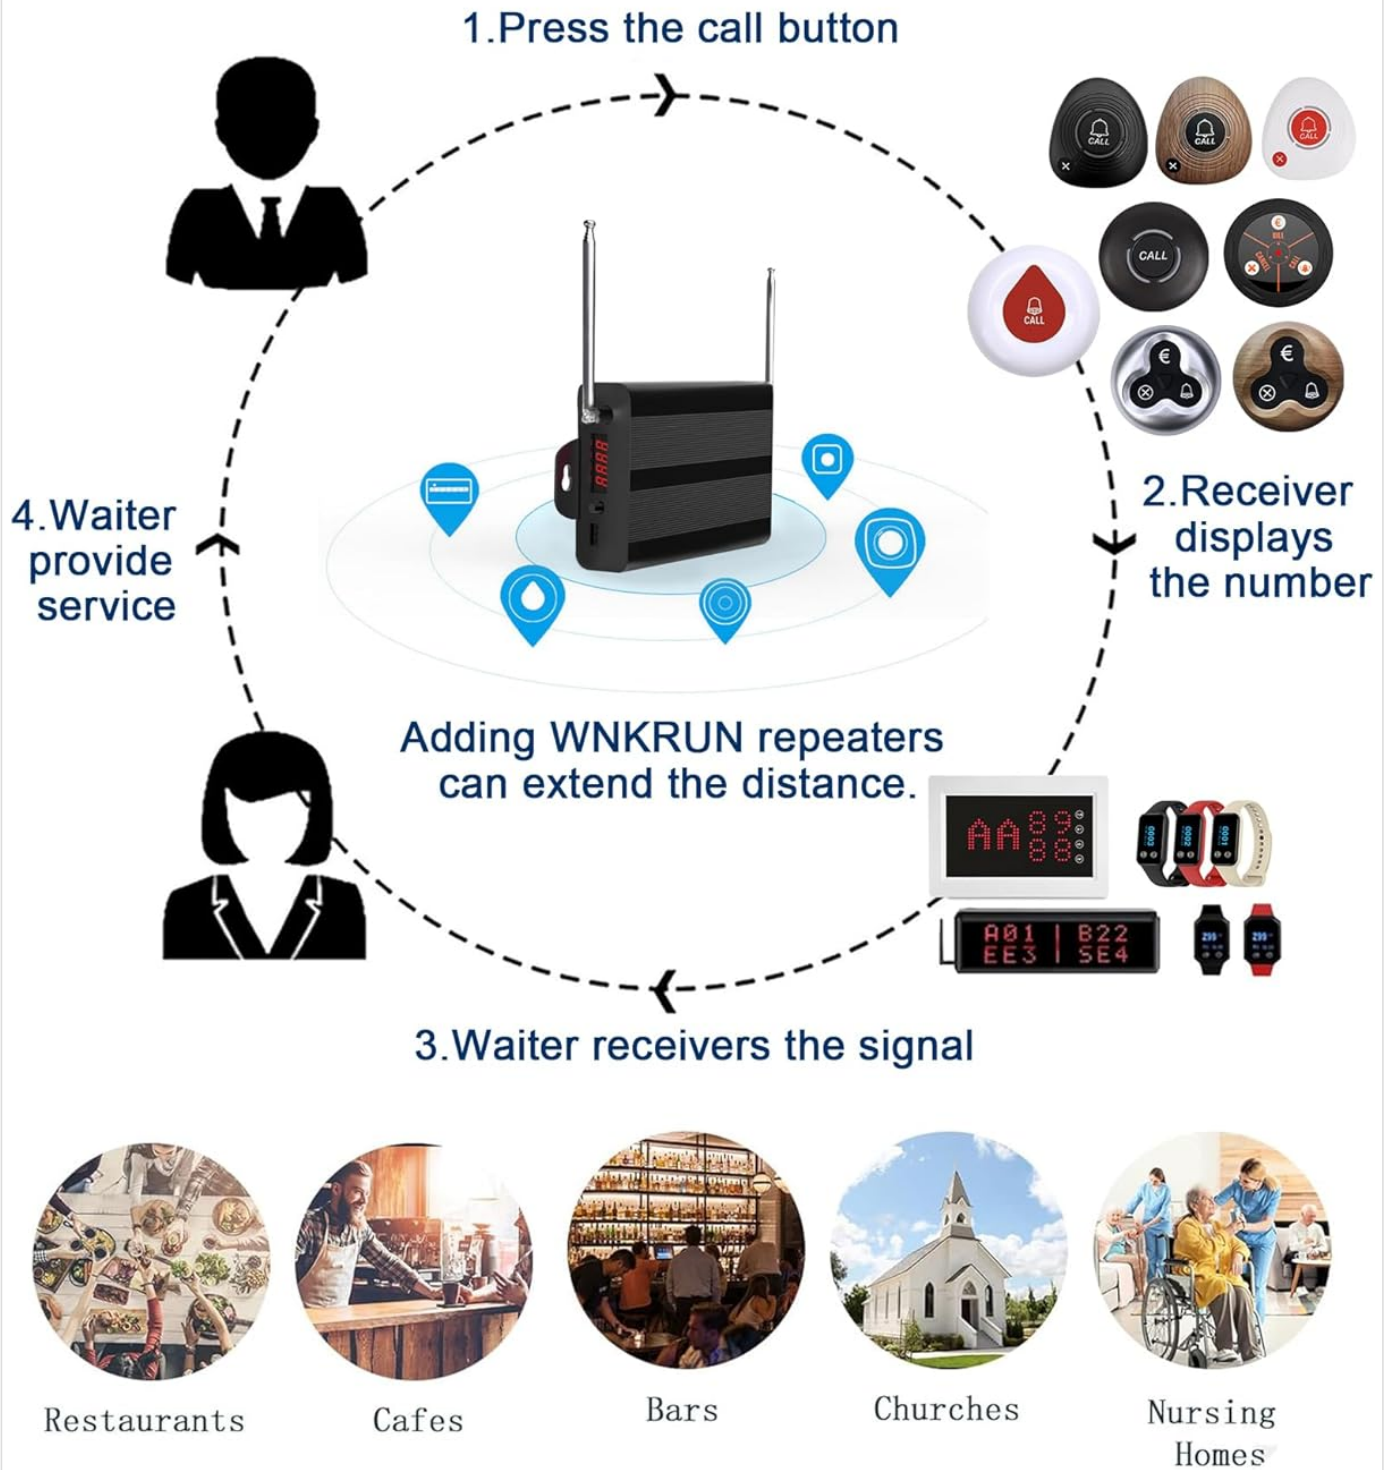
1.Press the call button

CALL CALL CALL

CALL

CALL

2.Receiver displays the number

4.Waiter provide service

Adding WNKRUN repeaters can extend the distance.

AA 88 88

A01 B22
EE3 SE4

3.Waiter receivers the signal

Restaurants

Cafes

Bars

Churches

Nursing Homes